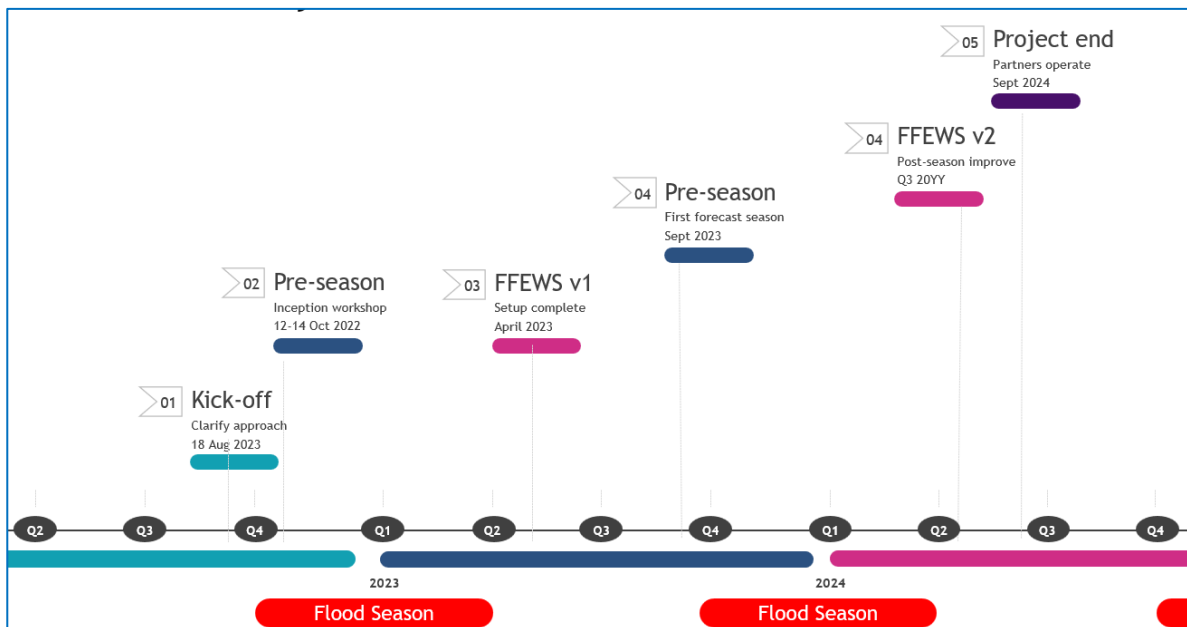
05 Project end
Partners operate
Sept 2024

04 FFEWS v2
Post-season improve
Q3 20YY

04 Pre-season
First forecast season
Sept 2023

02 Pre-season
Inception workshop
12-14 Oct 2022

03 FFEWS v1
Setup complete
April 2023

01 Kick-off
Clarify approach
18 Aug 2023

Q2 Q3 Q4 Q1 Q2 Q3 Q4 Q1 Q2 Q3 Q4

2023

2024

Flood Season

Flood Season